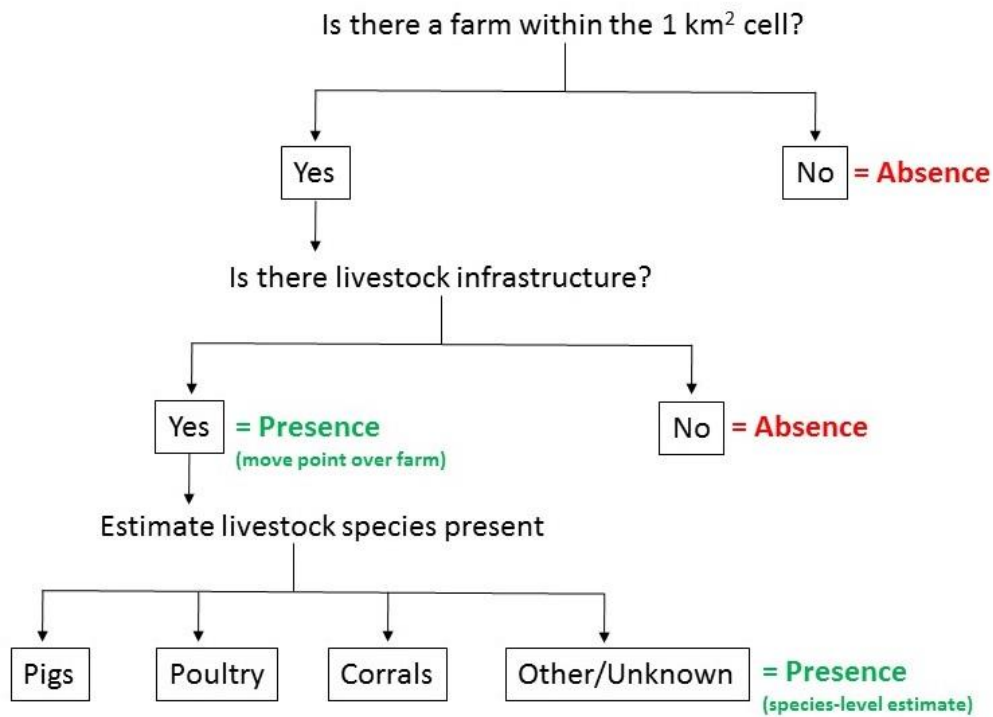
Is there a farm within the 1 km$^2$ cell?

Yes

No = Absence

Is there livestock infrastructure?

Yes = Presence
(move point over farm)

No = Absence

Estimate livestock species present

Pigs

Poultry

Corrals

Other/Unknown = Presence
(species-level estimate)